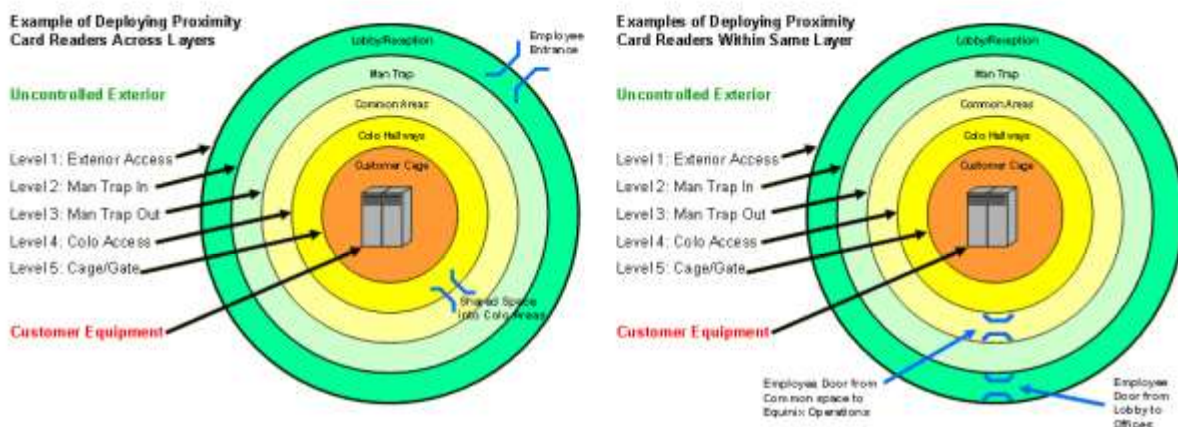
Example of Deploying Proximity Card Readers Across Layers

Uncontrolled Exterior

Lobby/Reception

Man Trap

Common Areas

Colo Hallways

Customer Cage

Employee Entrance

Level 1: Exterior Access

Level 2: Man Trap In

Level 3: Man Trap Out

Level 4: Colo Access

Level 5: Cage/Gate

Shared Space into Colo Areas

Customer Equipment

Examples of Deploying Proximity Card Readers Within Same Layer

Uncontrolled Exterior

Lobby/Reception

Man Trap

Common Areas

Colo Hallways

Customer Cage

Level 1: Exterior Access

Level 2: Man Trap In

Level 3: Man Trap Out

Level 4: Colo Access

Level 5: Cage/Gate

Customer Equipment

Employee Door from Common space to Equinix Operations

Employee Door from Lobby to Offices